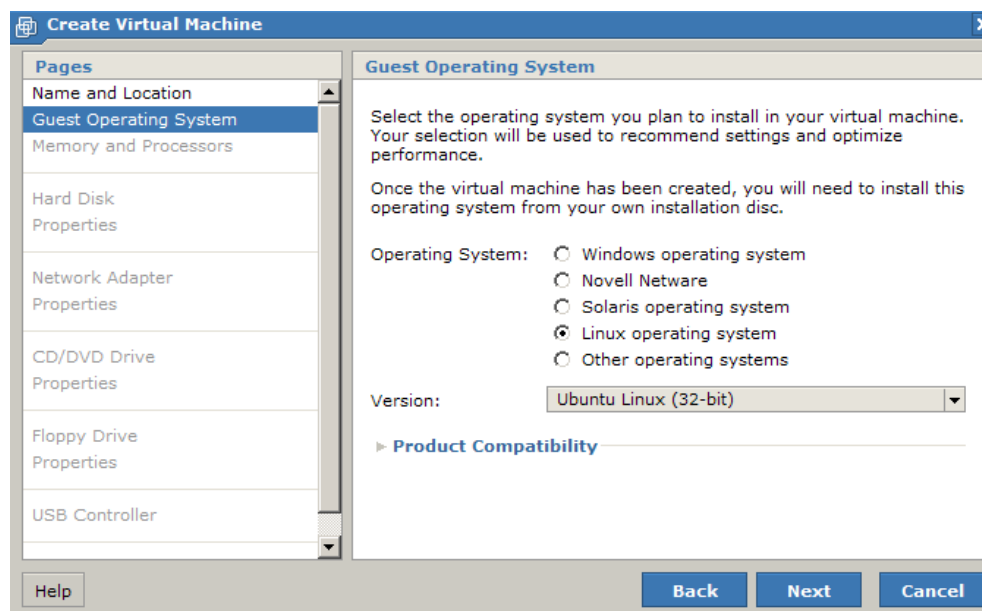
Create Virtual Machine

Pages

Name and Location
Guest Operating System
Memory and Processors
Hard Disk Properties
Network Adapter Properties
CD/DVD Drive Properties
Floppy Drive Properties
USB Controller

Guest Operating System

Select the operating system you plan to install in your virtual machine. Your selection will be used to recommend settings and optimize performance.

Once the virtual machine has been created, you will need to install this operating system from your own installation disc.

Operating System:
Windows operating system
Novell Netware
Solaris operating system
Linux operating system
Other operating systems

Version: Ubuntu Linux (32-bit)

Product Compatibility

Help

Back
Next
Cancel